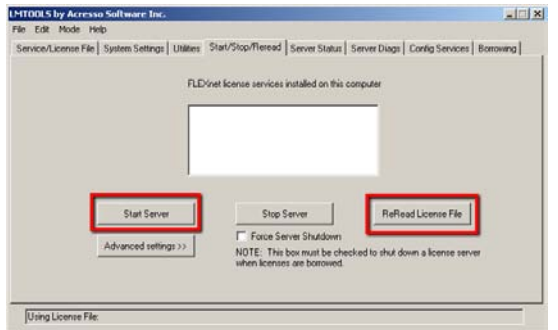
LMTOOLS by Acresso Software Inc.

File Edit Mode Help

Service/License File | System Settings | Utilities | Start/Stop/Reread | Server Status | Server Diags | Config Services | Borrowing

FLEXnet license services installed on this computer

Start Server

Stop Server

ReRead License File

Advanced settings >>

Force Server Shutdown

NOTE: This box must be checked to shut down a license server when licenses are borrowed.

Using License File: